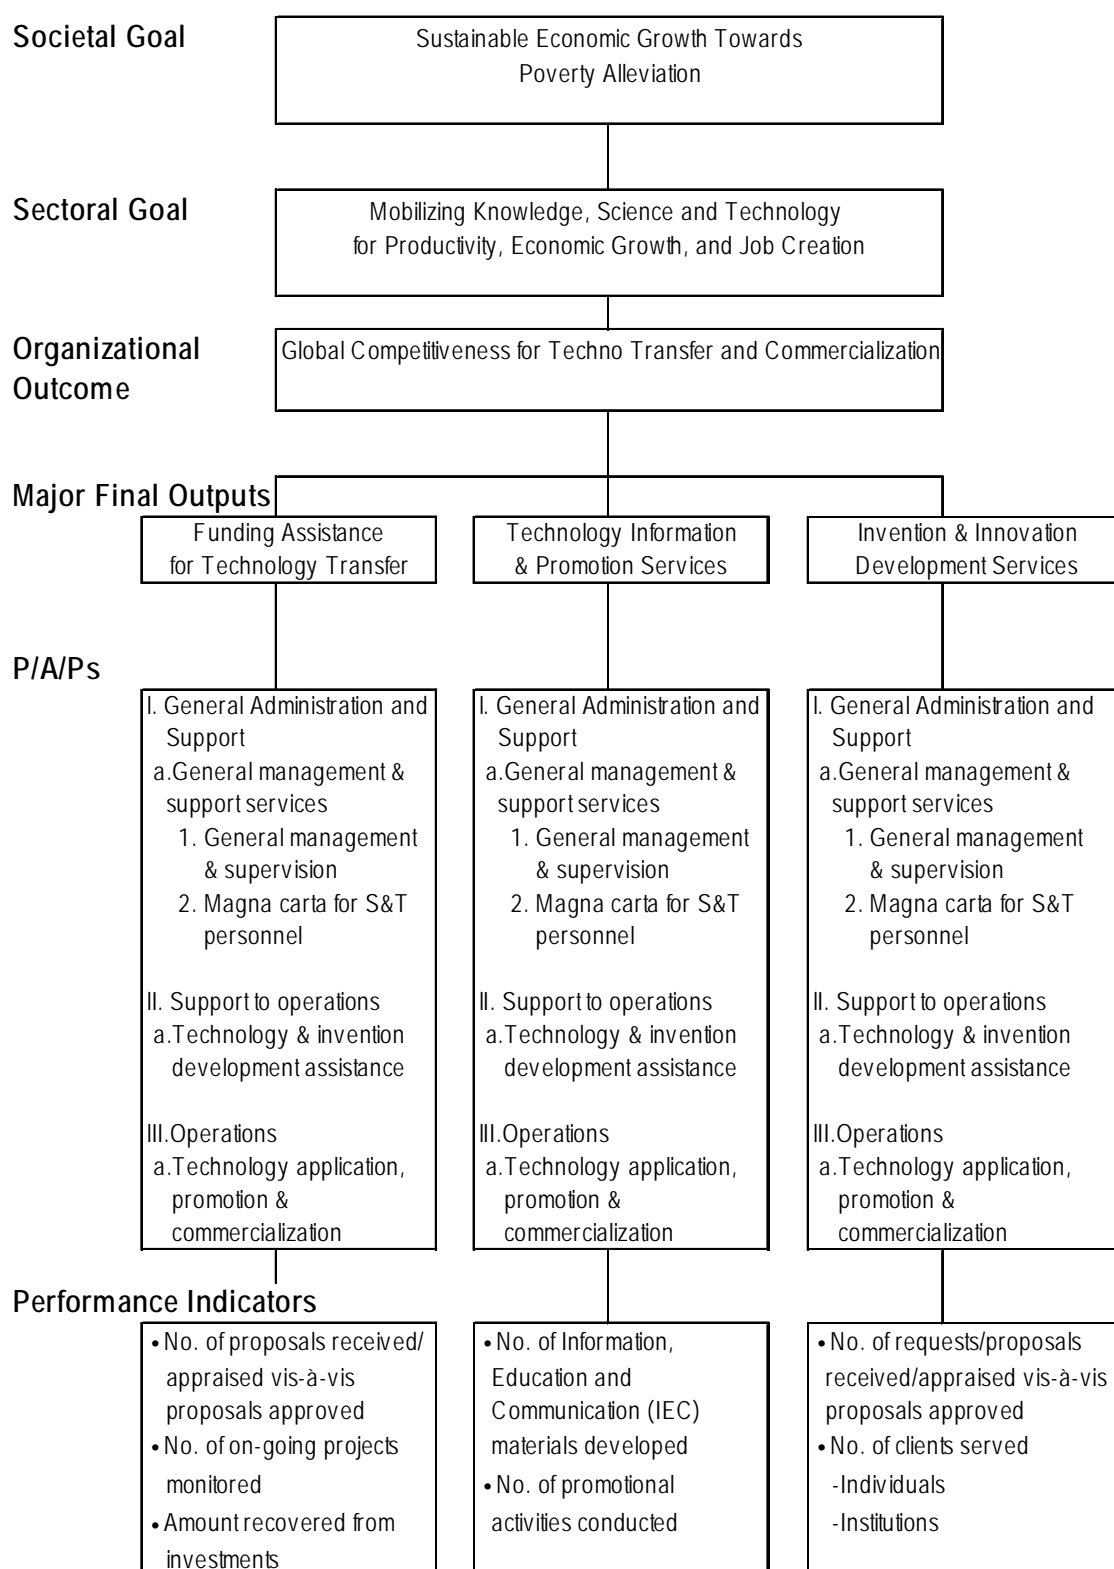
Societal Goal

Sustainable Economic Growth Towards Poverty Alleviation

Sectoral Goal

Mobilizing Knowledge, Science and Technology for Productivity, Economic Growth, and Job Creation

Organizational Outcome

Global Competitiveness for Techno Transfer and Commercialization

Major Final Outputs

Funding Assistance for Technology Transfer

Technology Information & Promotion Services

Invention & Innovation Development Services

P/A/Ps

I. General Administration and Support
a.General management & support services
1. General management & supervision
2. Magna carta for S&T personnel

II. Support to operations
a.Technology & invention development assistance

III.Operations
a.Technology application, promotion & commercialization

I. General Administration and Support
a.General management & support services
1. General management & supervision
2. Magna carta for S&T personnel

II. Support to operations
a.Technology & invention development assistance

III.Operations
a.Technology application, promotion & commercialization

I. General Administration and Support
a.General management & support services
1. General management & supervision
2. Magna carta for S&T personnel

II. Support to operations
a.Technology & invention development assistance

III.Operations
a.Technology application, promotion & commercialization

Performance Indicators

• No. of proposals received/ appraised vis-à-vis proposals approved
• No. of on-going projects monitored
• Amount recovered from investments

• No. of Information, Education and Communication (IEC) materials developed
• No. of promotional activities conducted

• No. of requests/proposals received/appraised vis-à-vis proposals approved
• No. of clients served
-Individuals
-Institutions